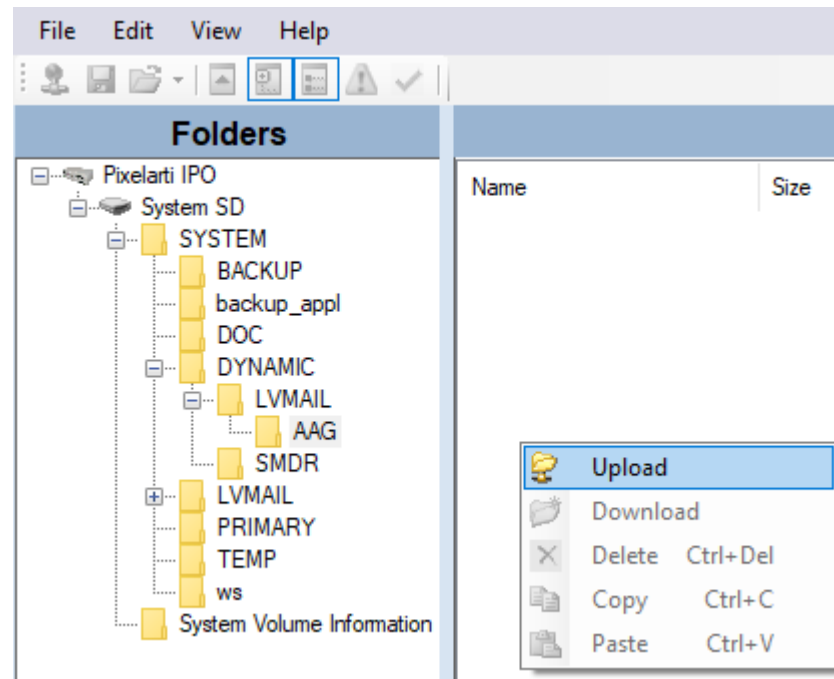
File Edit View Help

Folders

Pixelarti IPO
System SD
SYSTEM
BACKUP
backup_appl
DOC
DYNAMIC
LVMAIL
AAG
SMDR
LVMAIL
PRIMARY
TEMP
ws
System Volume Information

| Name | Size |
|---|---|

Upload
Download
Delete Ctrl+Del
Copy Ctrl+C
Paste Ctrl+V